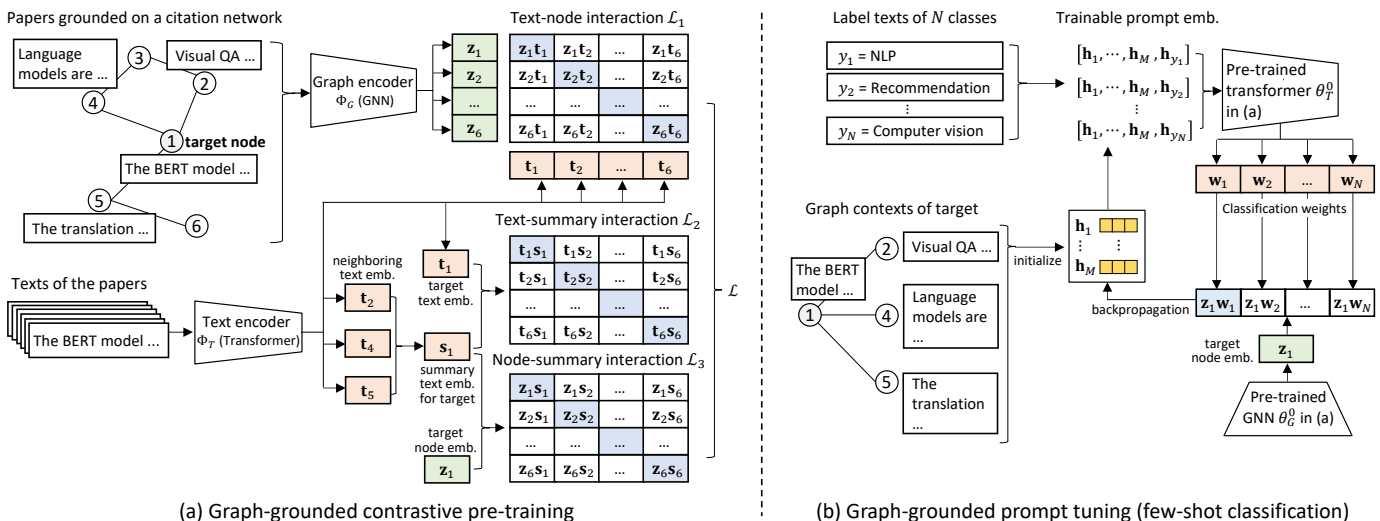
Papers grounded on a citation network

Language models are ...

Visual QA ...

3

2

4

1 target node

The BERT model ...

5

The translation ...

6

Graph encoder $\Phi_G$ (GNN)

$\mathbf{z}_1$
$\mathbf{z}_2$
...
$\mathbf{z}_6$

Text-node interaction $\mathcal{L}_1$

| $\mathbf{z}_1\mathbf{t}_1$ | $\mathbf{z}_1\mathbf{t}_2$ | ... | $\mathbf{z}_1\mathbf{t}_6$ |
|---|---|---|---|
| $\mathbf{z}_2\mathbf{t}_1$ | $\mathbf{z}_2\mathbf{t}_2$ | ... | $\mathbf{z}_2\mathbf{t}_6$ |
| ... | ... | ... | ... |
| $\mathbf{z}_6\mathbf{t}_1$ | $\mathbf{z}_6\mathbf{t}_2$ | ... | $\mathbf{z}_6\mathbf{t}_6$ |

$\mathbf{t}_1$ $\mathbf{t}_2$ ... $\mathbf{t}_6$

Text-summary interaction $\mathcal{L}_2$

| $\mathbf{t}_1\mathbf{s}_1$ | $\mathbf{t}_1\mathbf{s}_2$ | ... | $\mathbf{t}_1\mathbf{s}_6$ |
|---|---|---|---|
| $\mathbf{t}_2\mathbf{s}_1$ | $\mathbf{t}_2\mathbf{s}_2$ | ... | $\mathbf{t}_2\mathbf{s}_6$ |
| ... | ... | ... | ... |
| $\mathbf{t}_6\mathbf{s}_1$ | $\mathbf{t}_6\mathbf{s}_2$ | ... | $\mathbf{t}_6\mathbf{s}_6$ |

$\mathcal{L}$

Texts of the papers

The BERT model ...

Text encoder $\Phi_T$ (Transformer)

neighboring text emb.

$\mathbf{t}_2$
$\mathbf{t}_4$
$\mathbf{t}_5$

$\mathbf{t}_1$ target text emb.

$\mathbf{s}_1$ summary text emb. for target

target node emb. $\mathbf{z}_1$

Node-summary interaction $\mathcal{L}_3$

| $\mathbf{z}_1\mathbf{s}_1$ | $\mathbf{z}_1\mathbf{s}_2$ | ... | $\mathbf{z}_1\mathbf{s}_6$ |
|---|---|---|---|
| $\mathbf{z}_2\mathbf{s}_1$ | $\mathbf{z}_2\mathbf{s}_2$ | ... | $\mathbf{z}_2\mathbf{s}_6$ |
| ... | ... | ... | ... |
| $\mathbf{z}_6\mathbf{s}_1$ | $\mathbf{z}_6\mathbf{s}_2$ | ... | $\mathbf{z}_6\mathbf{s}_6$ |

(a) Graph-grounded contrastive pre-training

Label texts of $N$ classes

$y_1$ = NLP
$y_2$ = Recommendation
⋮
$y_N$ = Computer vision

Trainable prompt emb.

$[\mathbf{h}_1, \cdots, \mathbf{h}_M, \mathbf{h}_{y_1}]$
$[\mathbf{h}_1, \cdots, \mathbf{h}_M, \mathbf{h}_{y_2}]$
⋮
$[\mathbf{h}_1, \cdots, \mathbf{h}_M, \mathbf{h}_{y_N}]$

Pre-trained transformer $\theta_T^0$ in (a)

$\mathbf{w}_1$ $\mathbf{w}_2$ ... $\mathbf{w}_N$

Classification weights

Graph contexts of target

The BERT model ...

1

2 Visual QA ...

4 Language models are ...

5 The translation ...

initialize

$\mathbf{h}_1$
⋮
$\mathbf{h}_M$

backpropagation

$\mathbf{z}_1\mathbf{w}_1$ $\mathbf{z}_1\mathbf{w}_2$ ... $\mathbf{z}_1\mathbf{w}_N$

target node emb. $\mathbf{z}_1$

Pre-trained GNN $\theta_G^0$ in (a)

(b) Graph-grounded prompt tuning (few-shot classification)